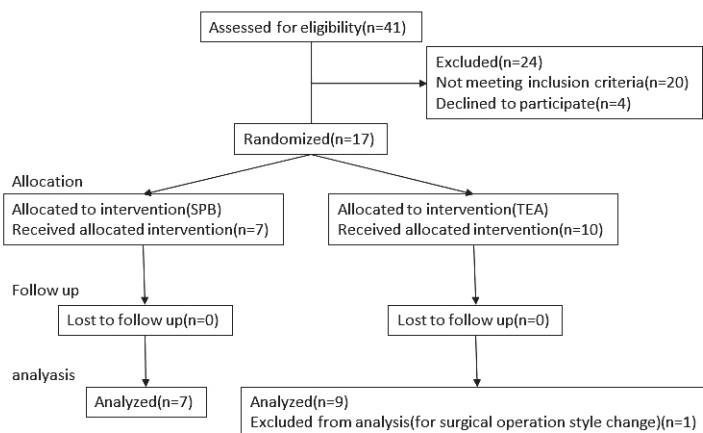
Assessed for eligibility(n=41)

Excluded(n=24)
Not meeting inclusion criteria(n=20)
Declined to participate(n=4)

Randomized(n=17)

Allocation

Allocated to intervention(SPB)
Received allocated intervention(n=7)

Allocated to intervention(TEA)
Received allocated intervention(n=10)

Follow up

Lost to follow up(n=0)

Lost to follow up(n=0)

analaysis

Analyzed(n=7)

Analyzed(n=9)
Excluded from analysis(for surgical operation style change)(n=1)